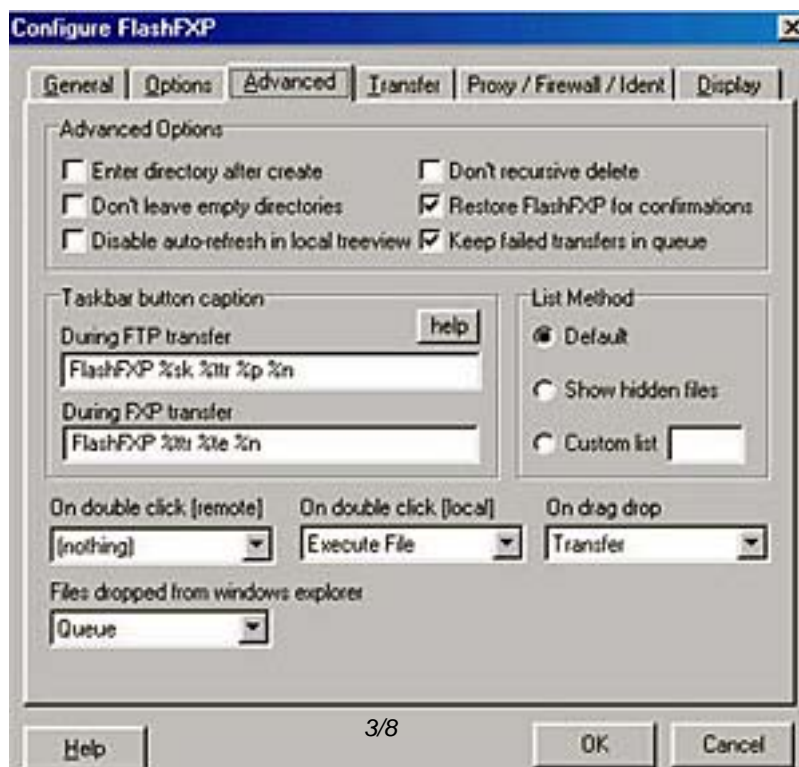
Configure FlashFXP

General | Options | Advanced | Transfer | Proxy / Firewall / Ident | Display

Advanced Options

Enter directory after create

Don't recursive delete

Don't leave empty directories

Restore FlashFXP for confirmations

Disable auto-refresh in local treeview

Keep failed transfers in queue

Taskbar button caption

During FTP transfer

help

FlashFXP %sk %ttr %p %n

During FXP transfer

FlashFXP %ttr %te %n

List Method

Default

Show hidden files

Custom list

On double click [remote]

(nothing)

On double click [local]

Execute File

On drag drop

Transfer

Files dropped from windows explorer

Queue

3/8

Help

OK

Cancel